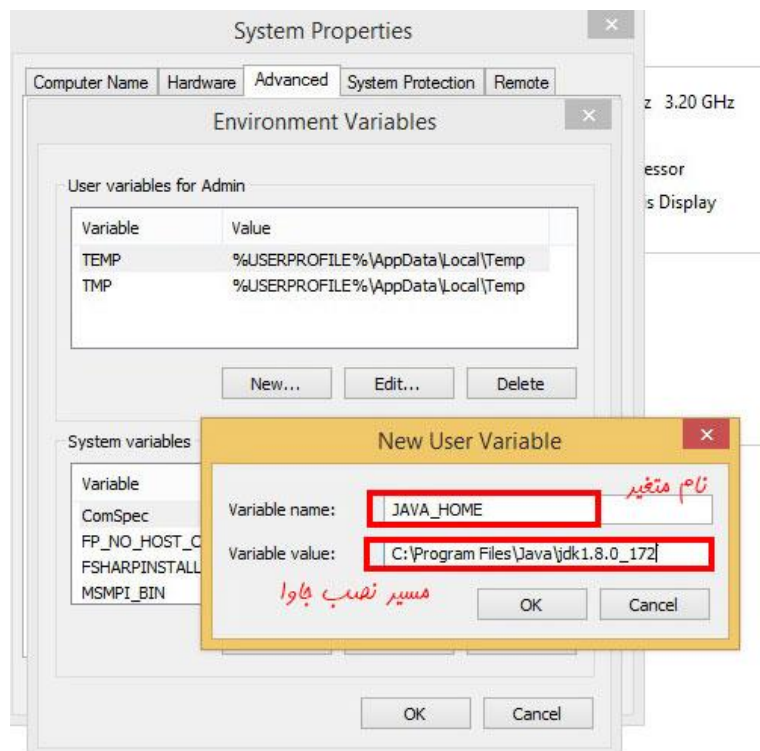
System Properties

Computer Name | Hardware | Advanced | System Protection | Remote

z 3.20 GHz

essor

s Display

Environment Variables

User variables for Admin

| Variable | Value |
|---|---|
| TEMP | %USERPROFILE%\AppData\Local\Temp |
| TMP | %USERPROFILE%\AppData\Local\Temp |

New... Edit... Delete

System variables

| Variable |
|---|
| ComSpec |
| FP_NO_HOST_C |
| FSHARPINSTALL |
| MSMPI_BIN |

New User Variable

نام متغیر

Variable name: JAVA_HOME

Variable value: C:\Program Files\Java\jdk1.8.0_172

مسیر نصب جاوا

OK Cancel

OK Cancel